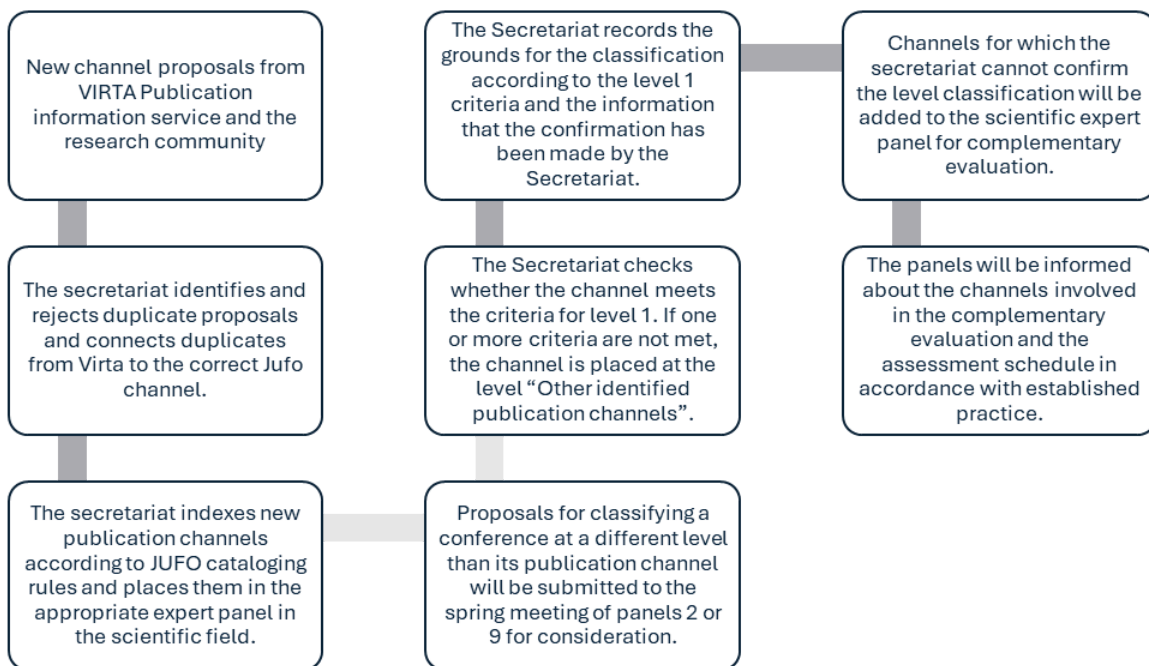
New channel proposals from VIRTA Publication information service and the research community

The secretariat identifies and rejects duplicate proposals and connects duplicates from Virta to the correct Jufo channel.

The secretariat indexes new publication channels according to JUFO cataloging rules and places them in the appropriate expert panel in the scientific field.

Proposals for classifying a conference at a different level than its publication channel will be submitted to the spring meeting of panels 2 or 9 for consideration.

The Secretariat checks whether the channel meets the criteria for level 1. If one or more criteria are not met, the channel is placed at the level "Other identified publication channels".

The Secretariat records the grounds for the classification according to the level 1 criteria and the information that the confirmation has been made by the Secretariat.

Channels for which the secretariat cannot confirm the level classification will be added to the scientific expert panel for complementary evaluation.

The panels will be informed about the channels involved in the complementary evaluation and the assessment schedule in accordance with established practice.